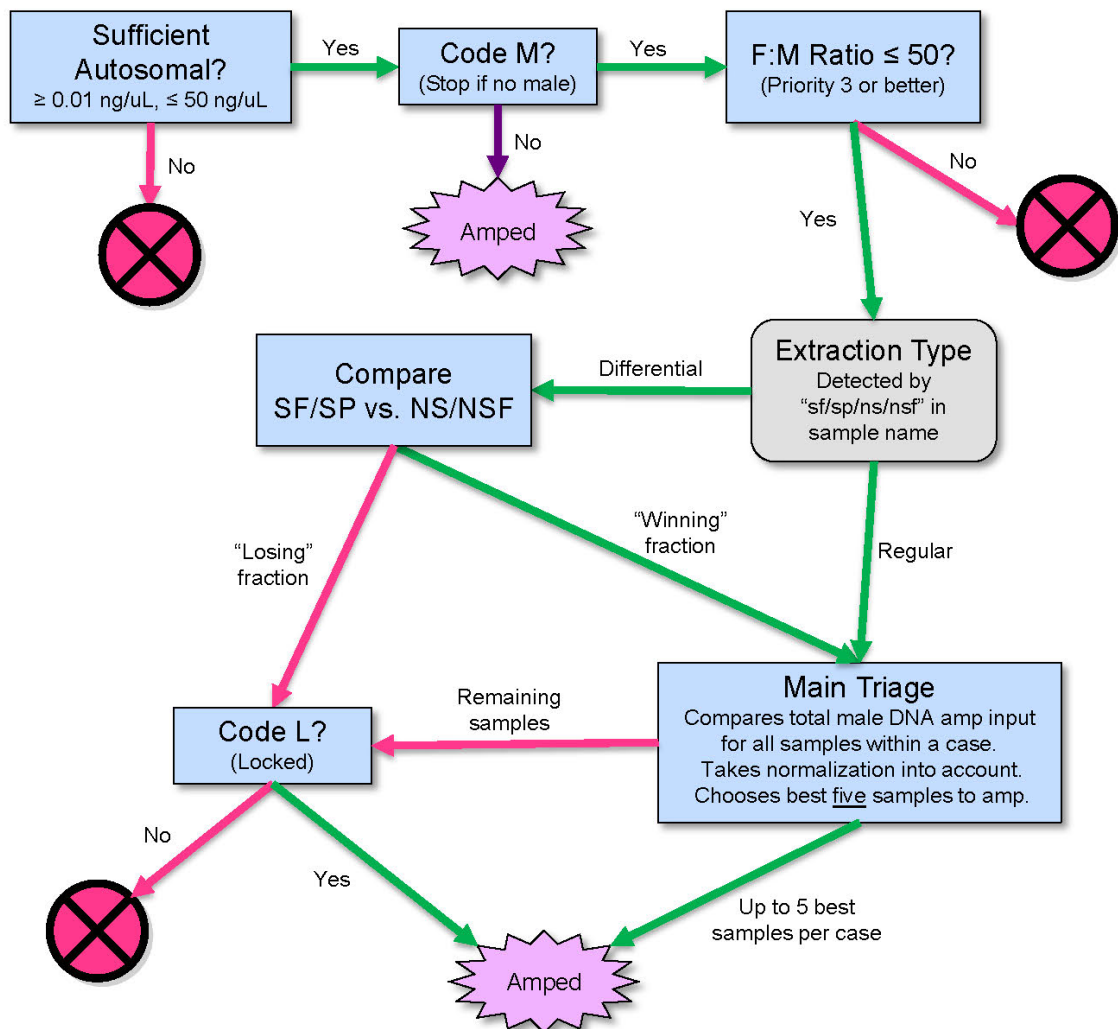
Sufficient Autosomal?
≥ 0.01 ng/uL, ≤ 50 ng/uL

Yes

Code M?
(Stop if no male)

Yes

F:M Ratio ≤ 50?
(Priority 3 or better)

No

No

Amped

No

Yes

Compare
SF/SP vs. NS/NSF

Differential

Extraction Type
Detected by "sf/sp/ns/nsf" in sample name

"Winning" fraction

"Losing" fraction

Regular

Main Triage
Compares total male DNA amp input for all samples within a case. Takes normalization into account. Chooses best five samples to amp.

Remaining samples

Code L?
(Locked)

No

Yes

Up to 5 best samples per case

Amped